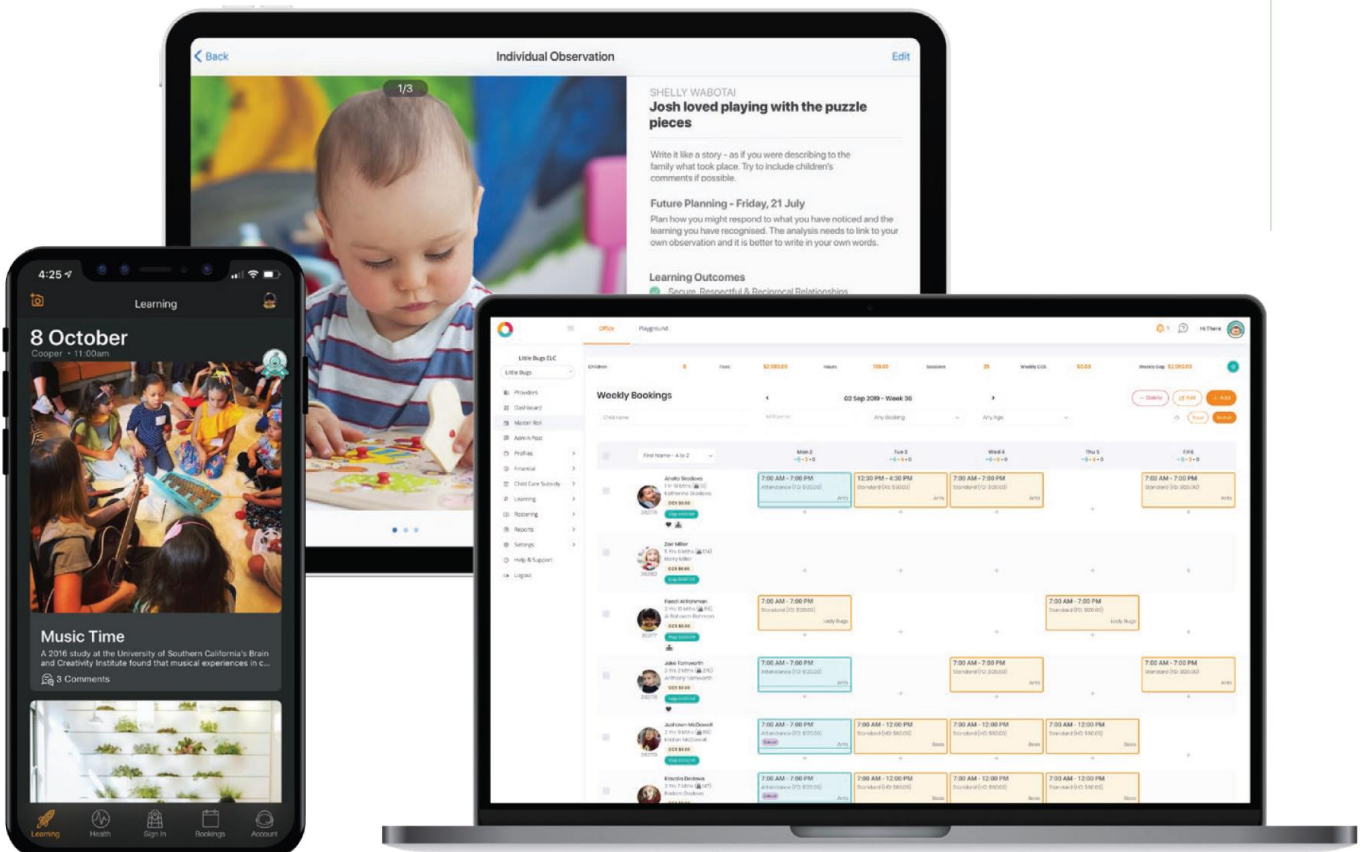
Back
Individual Observation
Edit
1/3
SHELLY WABOTAI
Josh loved playing with the puzzle pieces

Write it like a story - as if you were describing to the family what took place. Try to include children's comments if possible.

Future Planning - Friday, 21 July
Plan how you might respond to what you have noticed and the learning you have recognised. The analysis needs to link to your own observation and it is better to write in your own words.

Learning Outcomes
Secure, Respectful & Reciprocal Relationships

4:25
Learning
8 October
Cooper • 11:00am
Music Time
A 2016 study at the University of Southern California's Brain and Creativity Institute found that musical experiences in c...
3 Comments
Learning
Health
Sign In
Bookings
Account

Office
Playground
Hi There
Little Bugs ELC
Little Bugs
Providers
Dashboard
Master Roll
Admin Roll
Profiles
Financial
Child Care Subsidy
Learning
Rostering
Reports
Settings
Help & Support
Logout
Weekly Bookings
02 Sep 2019 - Week 36
Any Booking
Any Age
First Name - A to Z
Mon 2
Tue 3
Wed 4
Thu 5
Fri 6
Anita Bookes
Zoe Miller
Fasal Al Rahman
Jake Tamworth
Jackson McDowall
Kristin Bodewa
7:00 AM - 7:00 PM
12:30 PM - 4:30 PM
7:00 AM - 12:00 PM
Lady Bugs
Arts
Bees